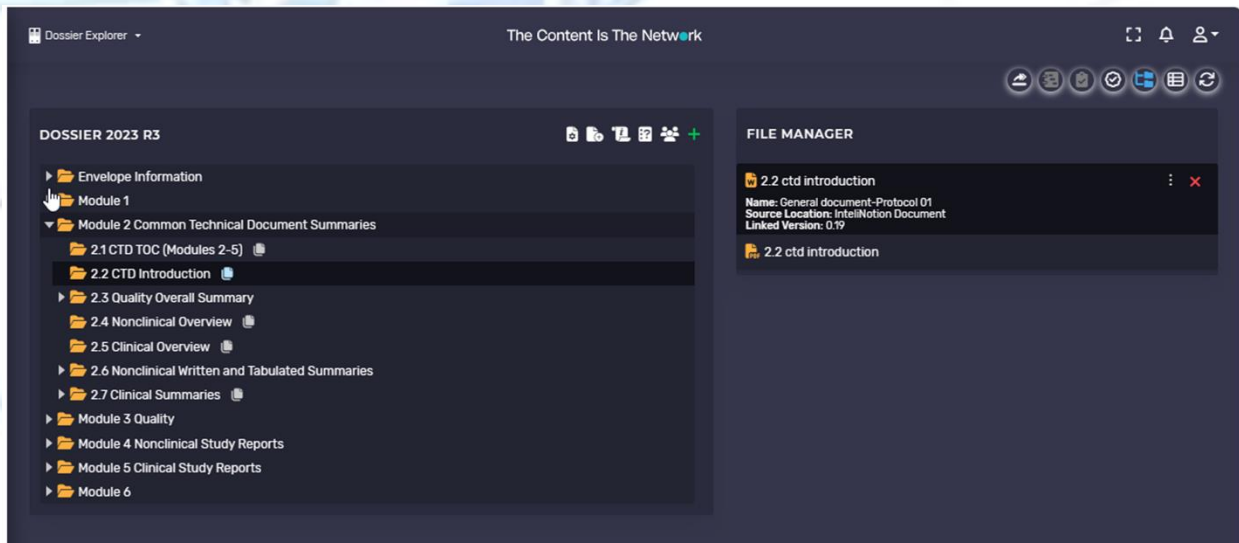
Dossier Explorer

The Content Is The Network

DOSSIER 2023 R3

Envelope Information
Module 1
Module 2 Common Technical Document Summaries
2.1 CTD TOC (Modules 2-5)
2.2 CTD Introduction
2.3 Quality Overall Summary
2.4 Nonclinical Overview
2.5 Clinical Overview
2.6 Nonclinical Written and Tabulated Summaries
2.7 Clinical Summaries
Module 3 Quality
Module 4 Nonclinical Study Reports
Module 5 Clinical Study Reports
Module 6

FILE MANAGER

2.2 ctd introduction
Name: General document-Protocol 01
Source Location: InteliNotion Document
Linked Version: 0.19

2.2 ctd introduction